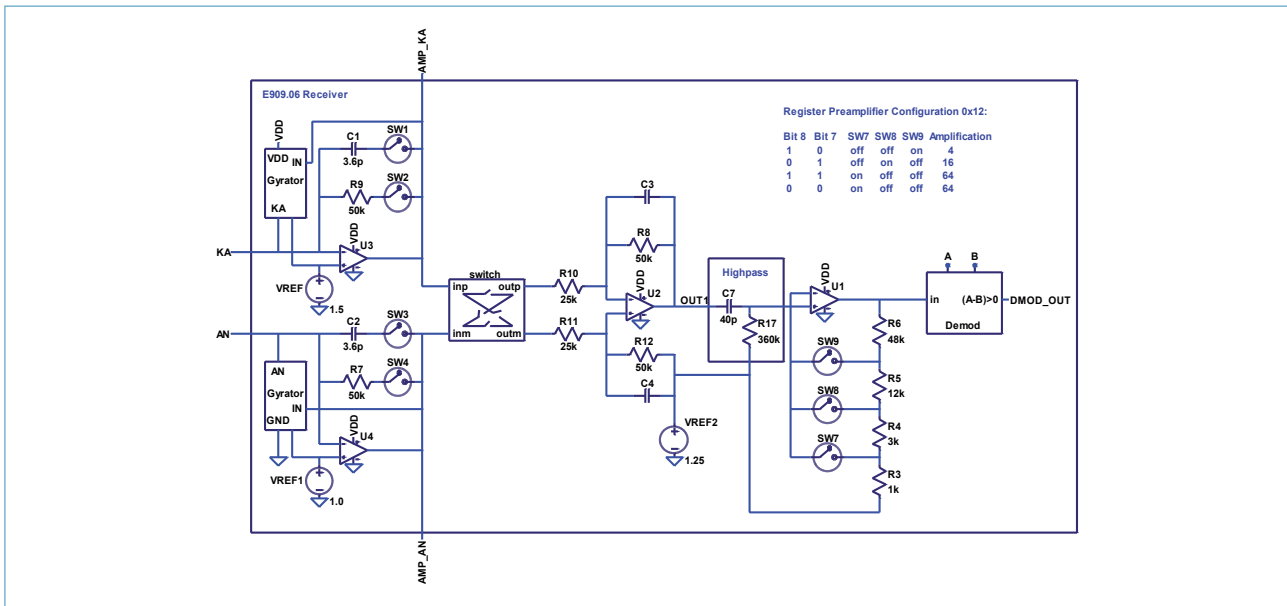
AMP_KA

E909.06 Receiver

Register Preamplifier Configuration 0x12:

| Bit 8 | Bit 7 | SW7 | SW8 | SW9 | Amplification |
|---|---|---|---|---|---|
| 1 | 0 | off | off | on | 4 |
| 0 | 1 | off | on | off | 16 |
| 1 | 1 | on | off | off | 64 |
| 0 | 0 | on | off | off | 64 |

VDD
VDD IN
Gyrator
KA
C1 3.6p
SW1
R9 50k
SW2
VDD U3
KA
VREF
1.5
AN
C2 3.6p
SW3
R7 50k
SW4
AN
Gyrator
IN
GND
VDD U4
VREF1
1.0
switch
inp outp
inm outm
R10 25k
R11 25k
C3
R8 50k
VDD U2
OUT1
R12 50k
C4
VREF2
1.25
Highpass
C7 40p
R17 360k
VDD U1
R6 48k
SW9
R5 12k
SW8
R4 3k
SW7
R3 1k
A B
in (A-B)>0 DMOD_OUT
Demod
AMP_AN